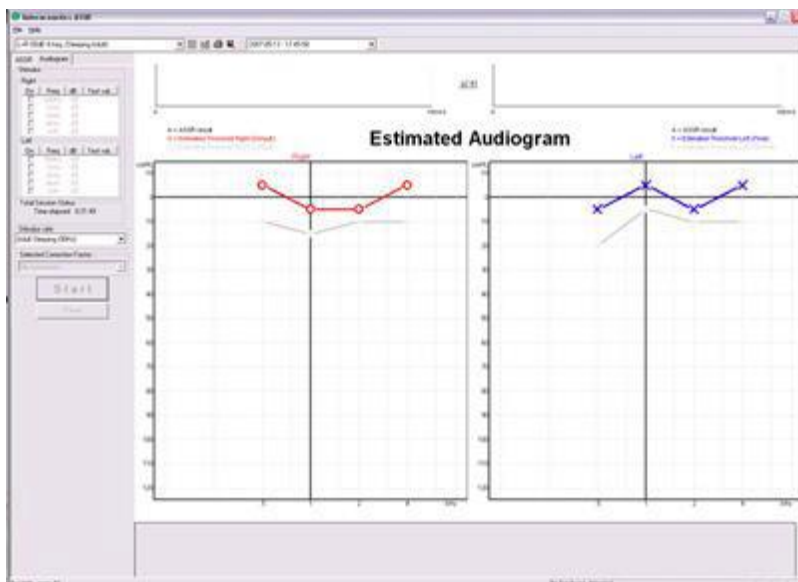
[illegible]

File Help

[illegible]

ASSR Audiogram

Stimulus

Right

| On | Freq | dB | Test sub |
|---|---|---|---|
| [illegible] | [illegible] | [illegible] | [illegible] |

Left

| On | Freq | dB | Test sub |
|---|---|---|---|
| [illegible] | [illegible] | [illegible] | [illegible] |

Total Session Status
Time elapsed: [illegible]

Stimulus rate
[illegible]

Selected Correction Factor
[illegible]

Start

Stop

Estimated Audiogram

Right

Left

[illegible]